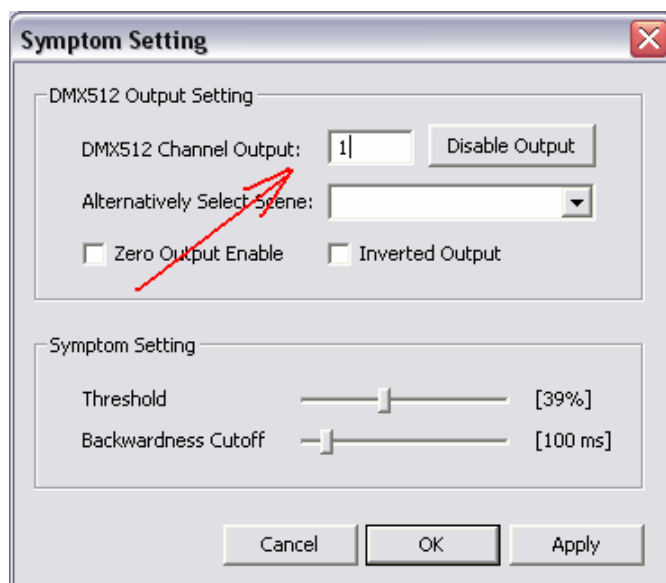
Symptom Setting

DMX512 Output Setting

DMX512 Channel Output: 1 Disable Output

Alternatively Select Scene:

Zero Output Enable

Inverted Output

Symptom Setting

Threshold [39%]

Backwardness Cutoff [100 ms]

Cancel OK Apply